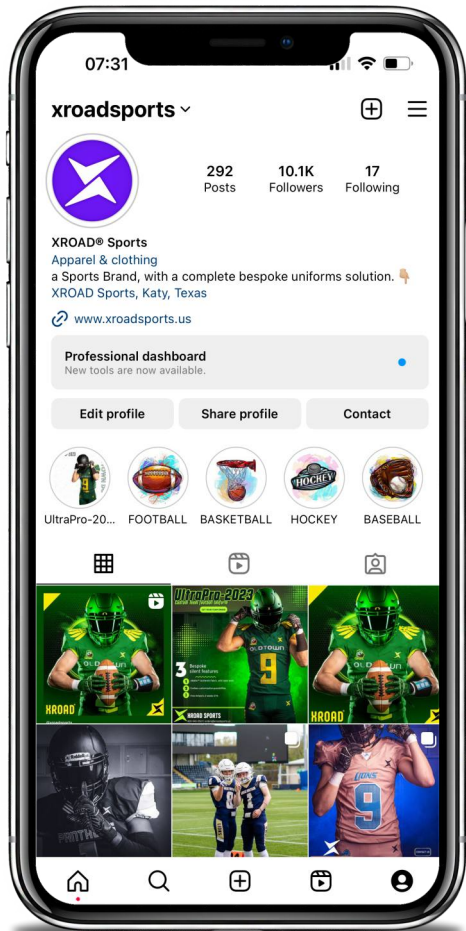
07:31

xroadsports

292
Posts

10.1K
Followers

17
Following

XROAD® Sports
Apparel & clothing
a Sports Brand, with a complete bespoke uniforms solution. 👇🏼
XROAD Sports, Katy, Texas

www.xroadsports.us

Professional dashboard
New tools are now available.

Edit profile
Share profile
Contact

UltraPro-20...
FOOTBALL
BASKETBALL
HOCKEY
BASEBALL

HOCKEY

XROAD

UltraPro-2023

OLDTOWN

9

3 Bespoke

XROAD SPORTS

XROAD

OLDTOWN

9